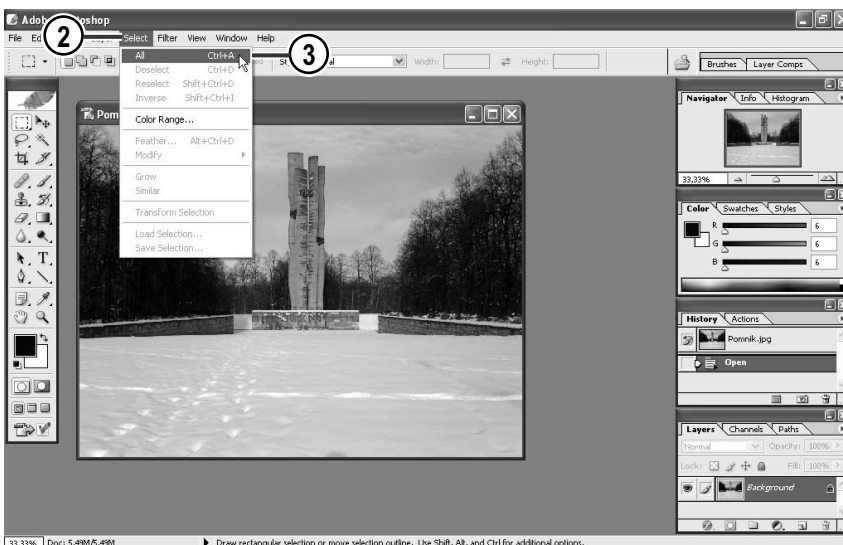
Adob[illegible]oshop

File Ed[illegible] Select Filter View Window Help

2

3

All Ctrl+A
Deselect Ctrl+D
Reselect Shift+Ctrl+D
Inverse Shift+Ctrl+I
Color Range...
Feather... Alt+Ctrl+D
Modify
Grow
Similar
Transform Selection
Load Selection...
Save Selection...

St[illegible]al Width: Height:

Brushes Layer Comps

Pom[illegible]

Navigator Info Histogram

33,33%

Color Swatches Styles

R 6
G 6
B 6

History Actions

Pomnik.jpg

Open

Layers Channels Paths

Normal Opacity: 100%

Lock: Fill: 100%

Background

33,33% Doc: 5,49M/5,49M Draw rectangular selection or move selection outline. Use Shift, Alt, and Ctrl for additional options.